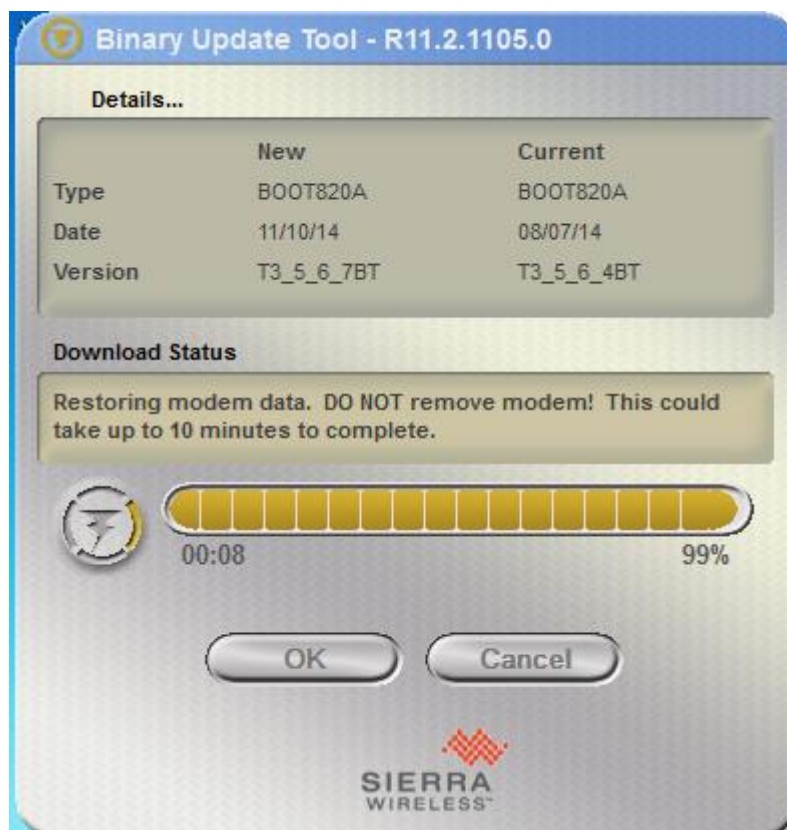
Binary Update Tool - R11.2.1105.0

Details...

| | New | Current |
|---|---|---|
| Type | BOOT820A | BOOT820A |
| Date | 11/10/14 | 08/07/14 |
| Version | T3_5_6_7BT | T3_5_6_4BT |

Download Status

Restoring modem data. DO NOT remove modem! This could take up to 10 minutes to complete.

00:08

99%

OK

Cancel

SIERRA WIRELESS™